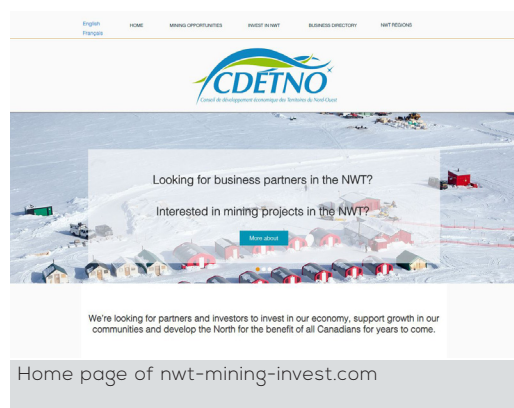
English
Français

HOME MINING OPPORTUNITIES INVEST IN NWT BUSINESS DIRECTORY NWT REGIONS

CDETNO
Conseil de développement économique des Territoires du Nord-Ouest

Looking for business partners in the NWT?

Interested in mining projects in the NWT?

More about

We're looking for partners and investors to invest in our economy, support growth in our communities and develop the North for the benefit of all Canadians for years to come.

Home page of nwt-mining-invest.com